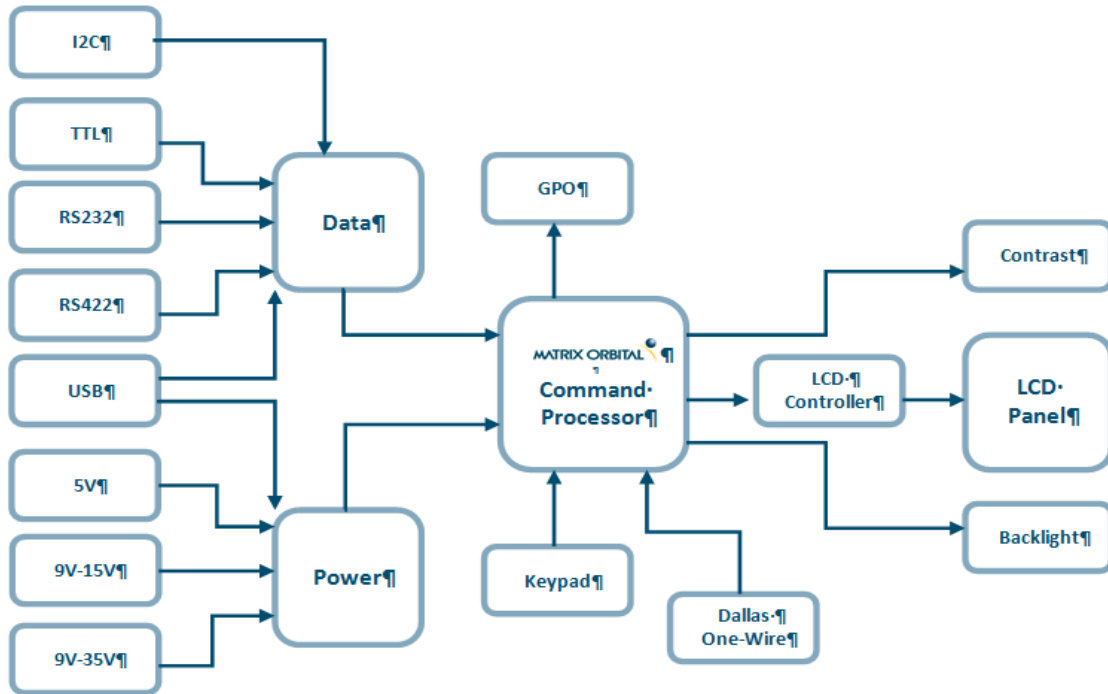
I2C¶

TTL¶

RS232¶

RS422¶

USB¶

5V¶

9V-15V¶

9V-35V¶

Data¶

Power¶

GPO¶

MATRIX ORBITAL ¶

¶

Command· Processor¶

Keypad¶

Dallas·¶ One-Wire¶

LCD·¶ Controller¶

LCD· Panel¶

Contrast¶

Backlight¶